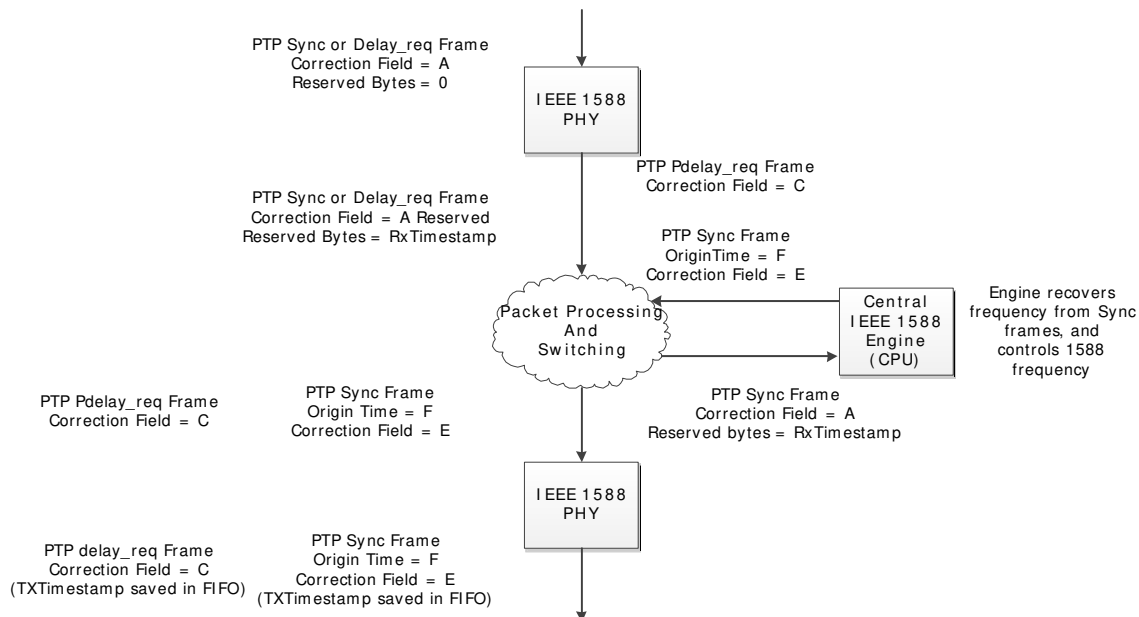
PTP Sync or Delay_req Frame
Correction Field = A
Reserved Bytes = 0

IEEE 1588
PHY

PTP Pdelay_req Frame
Correction Field = C

PTP Sync or Delay_req Frame
Correction Field = A Reserved
Reserved Bytes = RxTimestamp

PTP Sync Frame
OriginTime = F
Correction Field = E

Packet Processing
And
Switching

Central
IEEE 1588
Engine
(CPU)

Engine recovers frequency from Sync frames, and controls 1588 frequency

PTP Pdelay_req Frame
Correction Field = C

PTP Sync Frame
Origin Time = F
Correction Field = E

PTP Sync Frame
Correction Field = A
Reserved bytes = RxTimestamp

IEEE 1588
PHY

PTP delay_req Frame
Correction Field = C
(TXTimestamp saved in FIFO)

PTP Sync Frame
Origin Time = F
Correction Field = E
(TXTimestamp saved in FIFO)